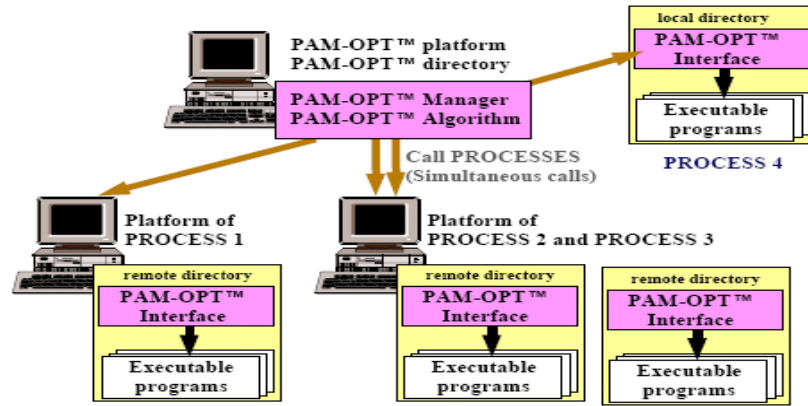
PAM-OPT™ platform
PAM-OPT™ directory

PAM-OPT™ Manager
PAM-OPT™ Algorithm

local directory
PAM-OPT™ Interface
Executable programs

PROCESS 4

Call PROCESSES (Simultaneous calls)

Platform of PROCESS 1

Platform of PROCESS 2 and PROCESS 3

remote directory
PAM-OPT™ Interface
Executable programs

remote directory
PAM-OPT™ Interface
Executable programs

remote directory
PAM-OPT™ Interface
Executable programs